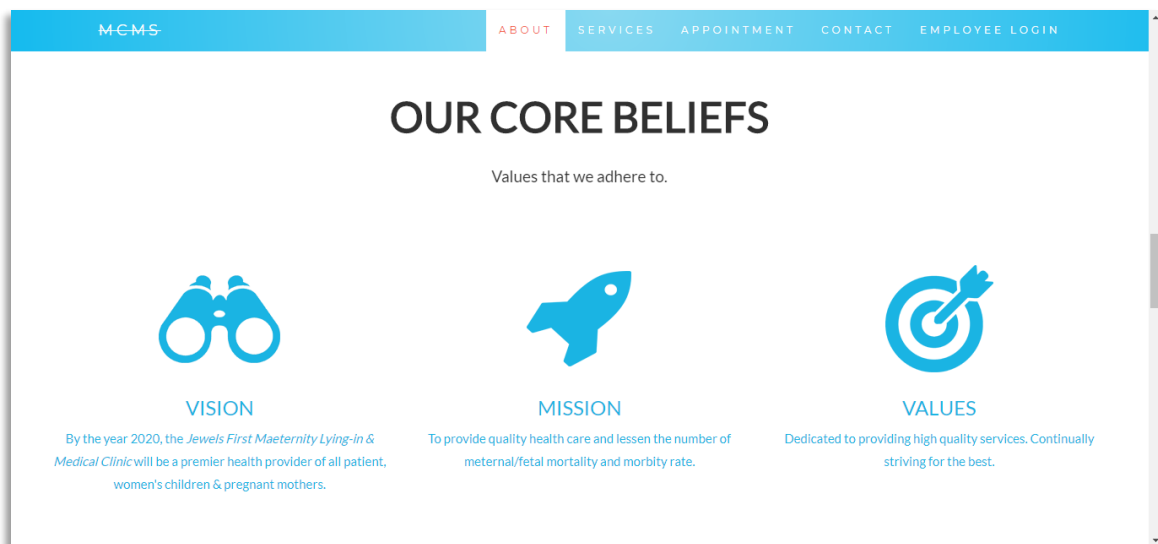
MCMS

ABOUT SERVICES APPOINTMENT CONTACT EMPLOYEE LOGIN

OUR CORE BELIEFS

Values that we adhere to.

VISION

By the year 2020, the *Jewels First Maeternity Lying-in & Medical Clinic* will be a premier health provider of all patient, women's children & pregnant mothers.

MISSION

To provide quality health care and lessen the number of meternal/fetal mortality and morbity rate.

VALUES

Dedicated to providing high quality services. Continually striving for the best.